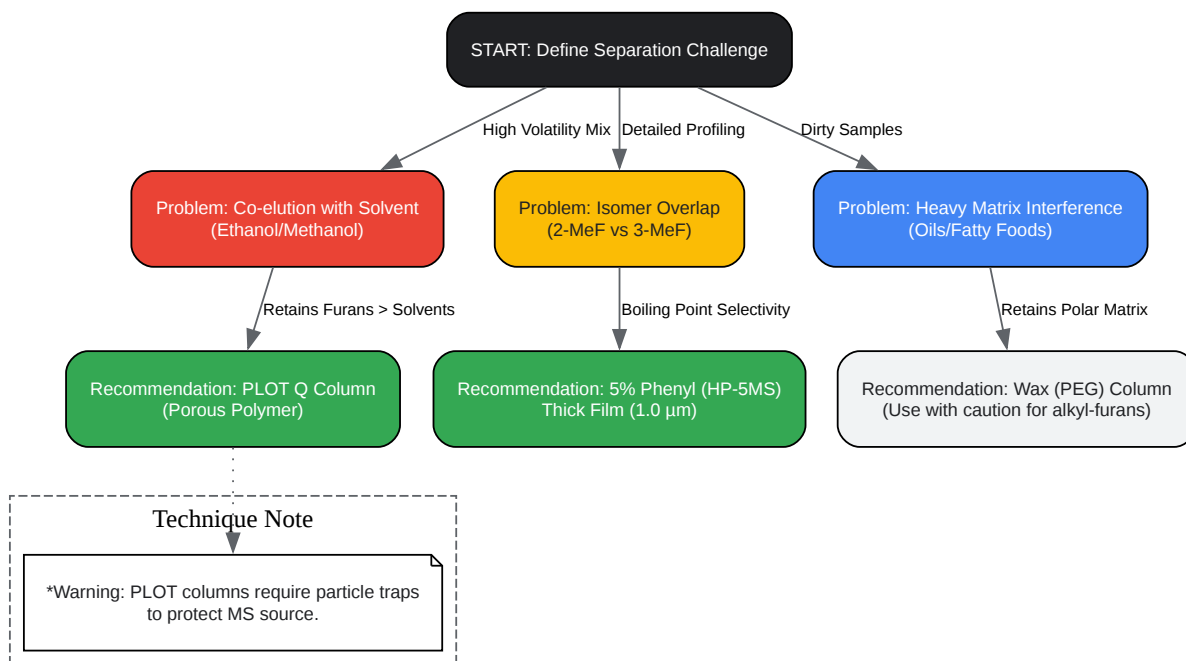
START: Define Separation Challenge

High Volatility Mix

Detailed Profiling

Dirty Samples

Problem: Co-elution with Solvent (Ethanol/Methanol)

Problem: Isomer Overlap (2-MeF vs 3-MeF)

Problem: Heavy Matrix Interference (Oils/Fatty Foods)

Retains Furans > Solvents

Boiling Point Selectivity

Retains Polar Matrix

Recommendation: PLOT Q Column (Porous Polymer)

Recommendation: 5% Phenyl (HP-5MS) Thick Film (1.0 µm)

Recommendation: Wax (PEG) Column (Use with caution for alkyl-furans)

Technique Note

*Warning: PLOT columns require particle traps to protect MS source.